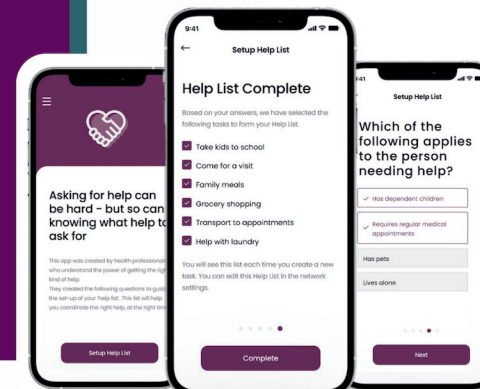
Asking for help can be hard - but so can knowing what help to ask for

This app was created by health professionals who understand the power of getting the right kind of help. They created the following questions to guide the set-up of your 'help list'. This list will help you coordinate the right help, at the right time

Setup Help List

9:41

Setup Help List

Help List Complete

Based on your answers, we have selected the following tasks to form your Help List.

Take kids to school

Come for a visit

Family meals

Grocery shopping

Transport to appointments

Help with laundry

You will see this list each time you create a new task. You can edit this Help List in the network settings.

Complete

9:41

Setup Help List

Which of the following applies to the person needing help?

Has dependent children

Requires regular medical appointments

Has pets

Lives alone

Next